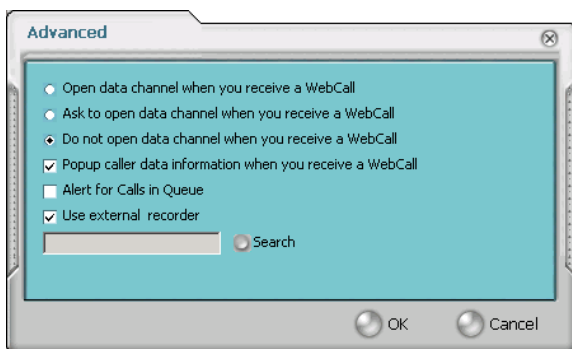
Advanced

Open data channel when you receive a WebCall

Ask to open data channel when you receive a WebCall

Do not open data channel when you receive a WebCall

Popup caller data information when you receive a WebCall

Alert for Calls in Queue

Use external recorder

Search

OK

Cancel